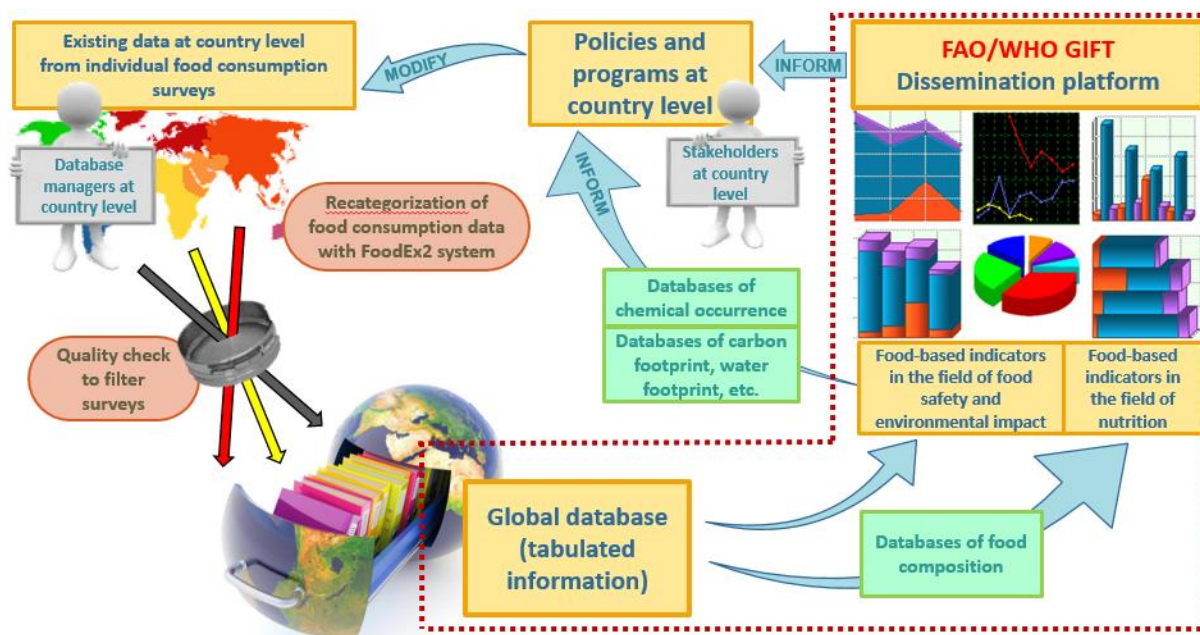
Existing data at country level from individual food consumption surveys

MODIFY

Policies and programs at country level

INFORM

FAO/WHO GIFT
Dissemination platform

Database managers at country level

INFORM

Stakeholders at country level

Recategorization of food consumption data with FoodEx2 system

Databases of chemical occurrence

Databases of carbon footprint, water footprint, etc.

Quality check to filter surveys

Food-based indicators in the field of food safety and environmental impact

Food-based indicators in the field of nutrition

Global database (tabulated information)

Databases of food composition